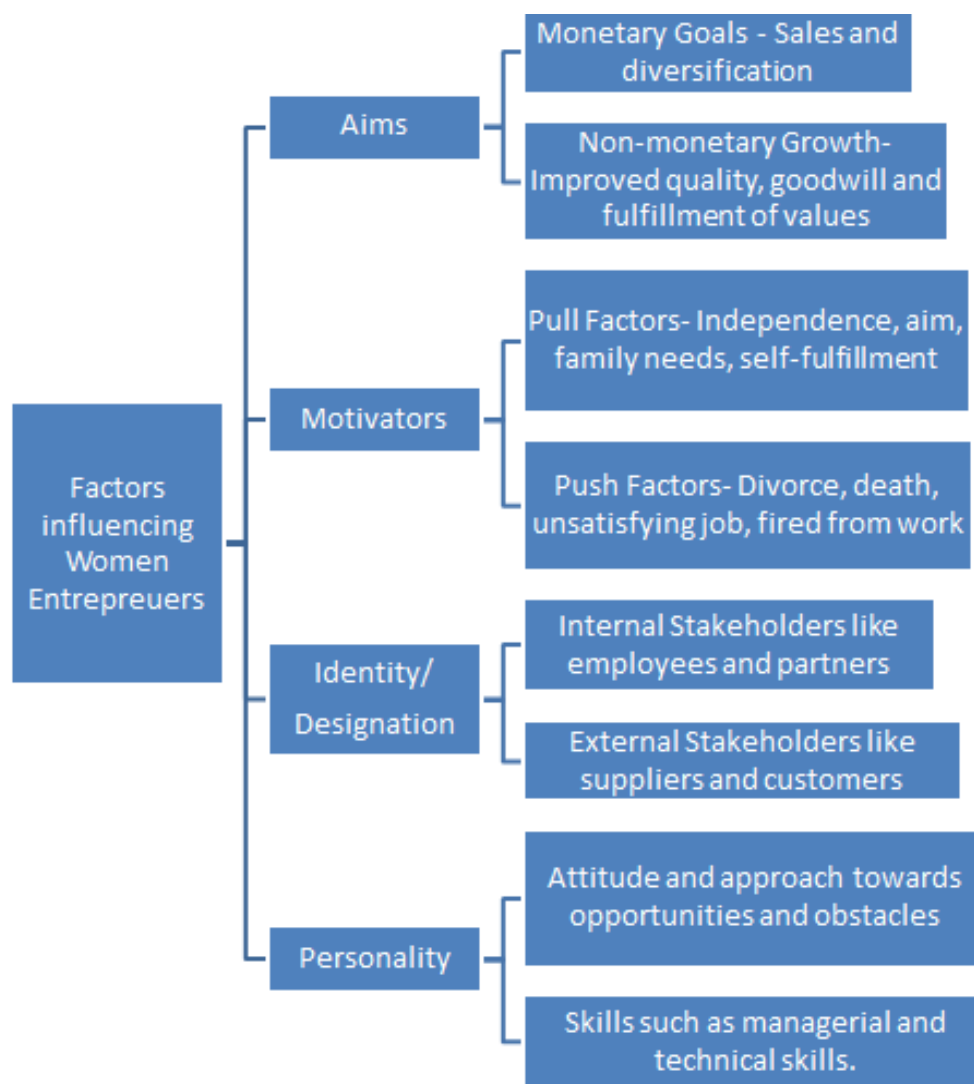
Factors influencing Women Entrepreuers

Aims

Monetary Goals - Sales and diversification

Non-monetary Growth- Improved quality, goodwill and fulfillment of values

Motivators

Pull Factors- Independence, aim, family needs, self-fulfillment

Push Factors- Divorce, death, unsatisfying job, fired from work

Identity/ Designation

Internal Stakeholders like employees and partners

External Stakeholders like suppliers and customers

Personality

Attitude and approach towards opportunities and obstacles

Skills such as managerial and technical skills.